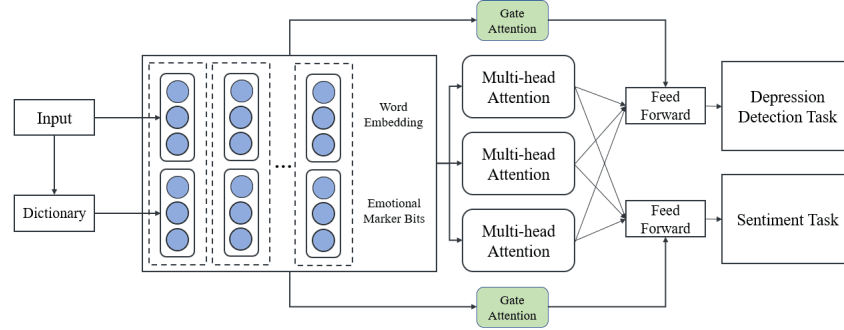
Gate Attention

Input

Dictionary

Word Embedding

Emotional Marker Bits

Multi-head Attention

Multi-head Attention

Multi-head Attention

Feed Forward

Feed Forward

Depression Detection Task

Sentiment Task

Gate Attention